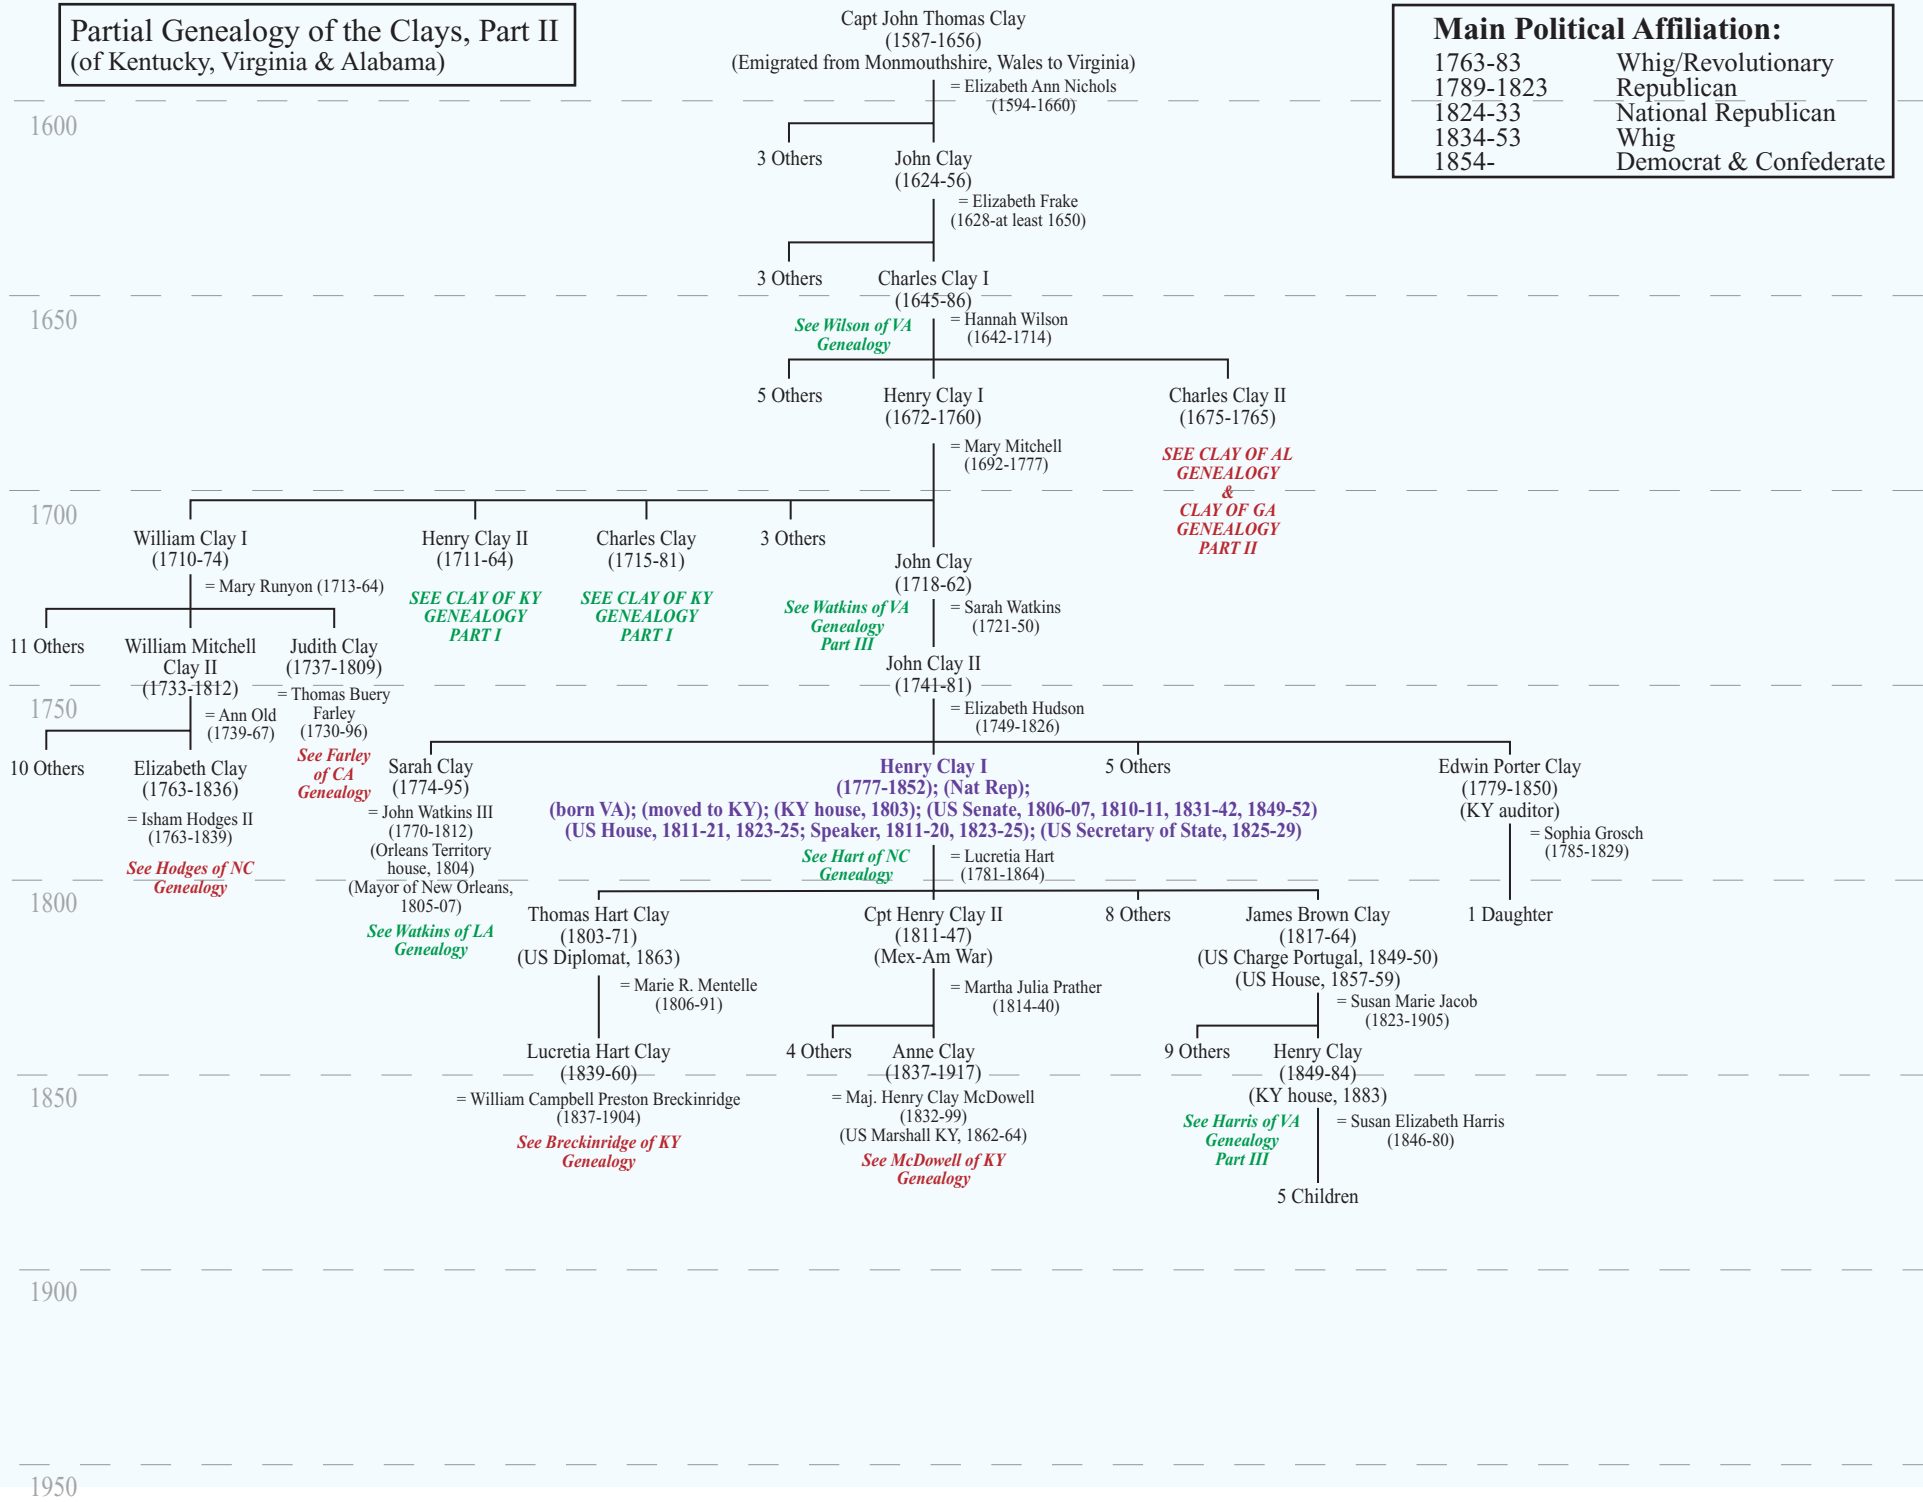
Partial Genealogy of the Clays, Part II
(of Kentucky, Virginia & Alabama)

Capt John Thomas Clay
(1587-1656)
(Emigrated from Monmouthshire, Wales to Virginia)
= Elizabeth Ann Nichols
(1594-1660)

Main Political Affiliation:
| 1763-83 | Whig/Revolutionary |
|---|---|
| 1789-1823 | Republican |
| 1824-33 | National Republican |
| 1834-53 | Whig |
| 1854- | Democrat & Confederate |

1600

3 Others
John Clay
(1624-56)
= Elizabeth Frake
(1628-at least 1650)

3 Others
Charles Clay I
(1645-86)

1650

See Wilson of VA Genealogy
= Hannah Wilson
(1642-1714)

5 Others
Henry Clay I
(1672-1760)
= Mary Mitchell
(1692-1777)

Charles Clay II
(1675-1765)
SEE CLAY OF AL GENEALOGY & CLAY OF GA GENEALOGY PART II

1700

William Clay I
(1710-74)
= Mary Runyon (1713-64)

Henry Clay II
(1711-64)
SEE CLAY OF KY GENEALOGY PART I

Charles Clay
(1715-81)
SEE CLAY OF KY GENEALOGY PART I

3 Others

John Clay
(1718-62)
See Watkins of VA Genealogy Part III
= Sarah Watkins
(1721-50)

11 Others
William Mitchell Clay II
(1733-1812)
= Ann Old
(1739-67)

Judith Clay
(1737-1809)
= Thomas Buery Farley
(1730-96)
See Farley of CA Genealogy

John Clay II
(1741-81)
= Elizabeth Hudson
(1749-1826)

1750

10 Others
Elizabeth Clay
(1763-1836)
= Isham Hodges II
(1763-1839)
See Hodges of NC Genealogy

Sarah Clay
(1774-95)
= John Watkins III
(1770-1812)
(Orleans Territory house, 1804)
(Mayor of New Orleans, 1805-07)
See Watkins of LA Genealogy

Henry Clay I
(1777-1852); (Nat Rep);
(born VA); (moved to KY); (KY house, 1803); (US Senate, 1806-07, 1810-11, 1831-42, 1849-52)
(US House, 1811-21, 1823-25; Speaker, 1811-20, 1823-25); (US Secretary of State, 1825-29)
See Hart of NC Genealogy
= Lucretia Hart
(1781-1864)

5 Others

Edwin Porter Clay
(1779-1850)
(KY auditor)
= Sophia Grosch
(1785-1829)

1800

Thomas Hart Clay
(1803-71)
(US Diplomat, 1863)
= Marie R. Mentelle
(1806-91)

Cpt Henry Clay II
(1811-47)
(Mex-Am War)
= Martha Julia Prather
(1814-40)

8 Others

James Brown Clay
(1817-64)
(US Charge Portugal, 1849-50)
(US House, 1857-59)
= Susan Marie Jacob
(1823-1905)

1 Daughter

Lucretia Hart Clay
(1839-60)
= William Campbell Preston Breckinridge
(1837-1904)
See Breckinridge of KY Genealogy

4 Others
Anne Clay
(1837-1917)
= Maj. Henry Clay McDowell
(1832-99)
(US Marshall KY, 1862-64)
See McDowell of KY Genealogy

9 Others
Henry Clay
(1849-84)
(KY house, 1883)
See Harris of VA Genealogy Part III
= Susan Elizabeth Harris
(1846-80)

1850

5 Children

1900

1950